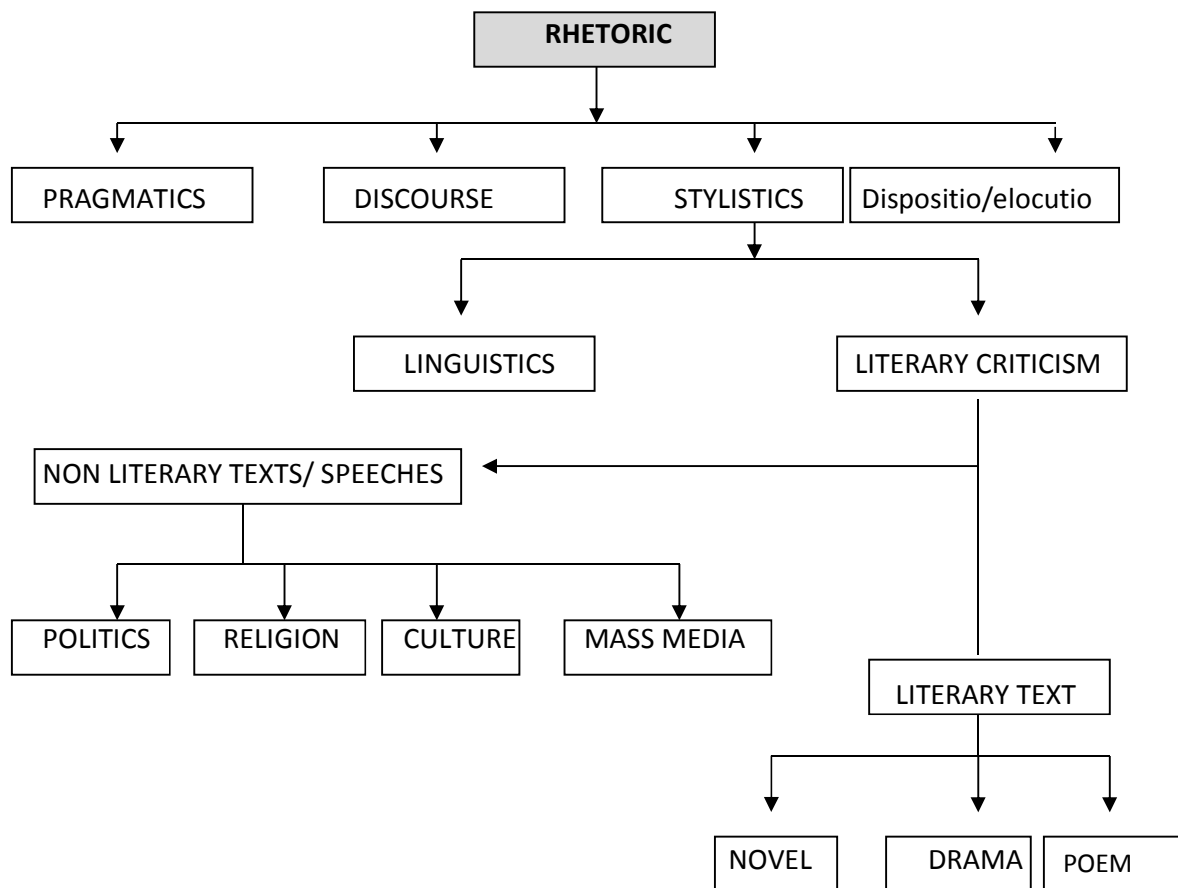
RHETORIC

PRAGMATICS

DISCOURSE

STYLISTICS

Dispositio/elocutio

LINGUISTICS

LITERARY CRITICISM

NON LITERARY TEXTS/ SPEECHES

POLITICS

RELIGION

CULTURE

MASS MEDIA

LITERARY TEXT

NOVEL

DRAMA

POEM